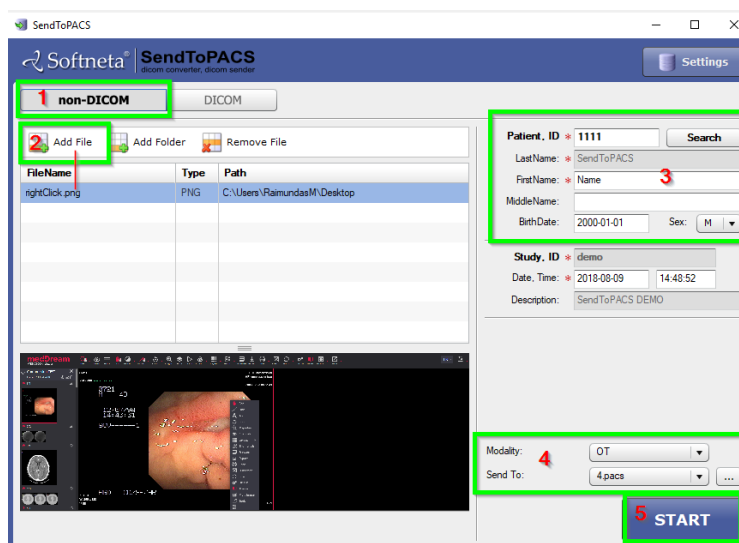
SendToPACS

Softneta® SendToPACS
dicom converter, dicom sender

Settings

1 non-DICOM
DICOM

2 Add File
Add Folder
Remove File

| FileName | Type | Path |
|---|---|---|
| rightClick.png | PNG | C:\Users\RaimundasM\Desktop |

medDream

Patient, ID * 1111
Search
LastName: * SendToPACS
FirstName: * Name
3
MiddleName:
BirthDate: 2000-01-01
Sex: M

Study, ID * demo
Date, Time: * 2018-08-09 14:48:52
Description: SendToPACS DEMO

Modality: OT
4
Send To: 4.pacs
...

5 START